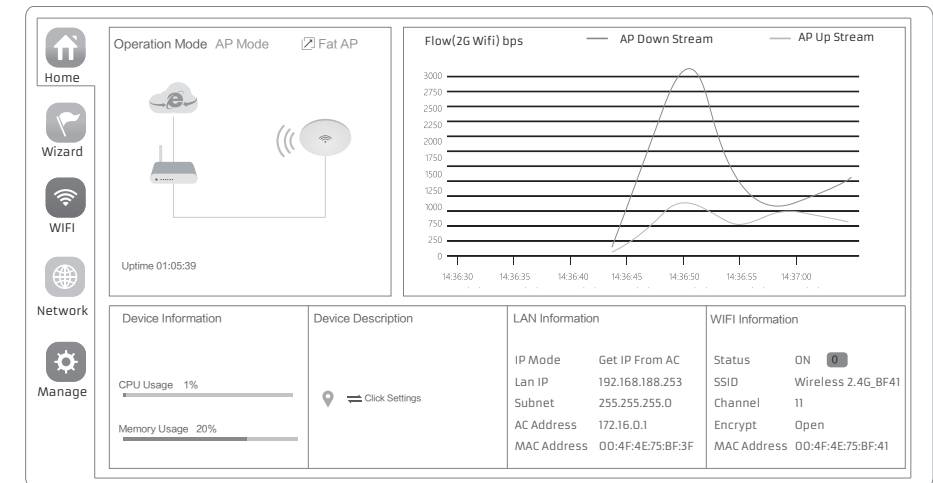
Home

Wizard

WIFI

Network

Manage

Operation Mode AP Mode Fat AP

Uptime 01:05:39

Flow(2G Wifi) bps — AP Down Stream — AP Up Stream

3000
2750
2500
2250
2000
1750
1500
1250
1000
750
500
250
0

14:36:30 14:36:35 14:36:40 14:36:45 14:36:50 14:36:55 14:37:00

Device Information

CPU Usage 1%

Memory Usage 20%

Device Description

Click Settings

LAN Information

| | |
|---|---|
| IP Mode | Get IP From AC |
| Lan IP | 192.168.188.253 |
| Subnet | 255.255.255.0 |
| AC Address | 172.16.0.1 |
| MAC Address | 00:4F:4E:75:BF:3F |

WIFI Information

| | |
|---|---|
| Status | ON 0 |
| SSID | Wireless 2.4G_BF41 |
| Channel | 11 |
| Encrypt | Open |
| MAC Address | 00:4F:4E:75:BF:41 |